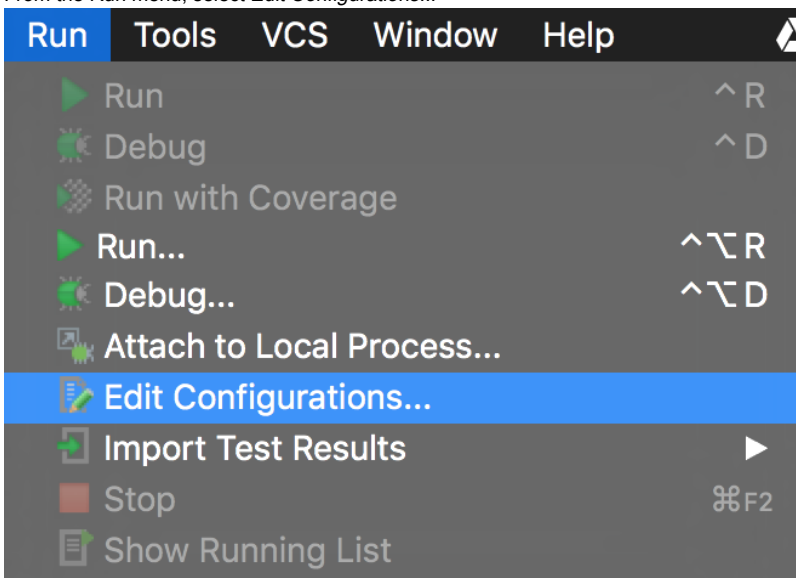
From the Run menu, select Edit Configurations...

Run Tools VCS Window Help

Run ^R
Debug ^D
Run with Coverage
Run... ^⌥R
Debug... ^⌥D
Attach to Local Process...
Edit Configurations...
Import Test Results
Stop ⌘F2
Show Running List